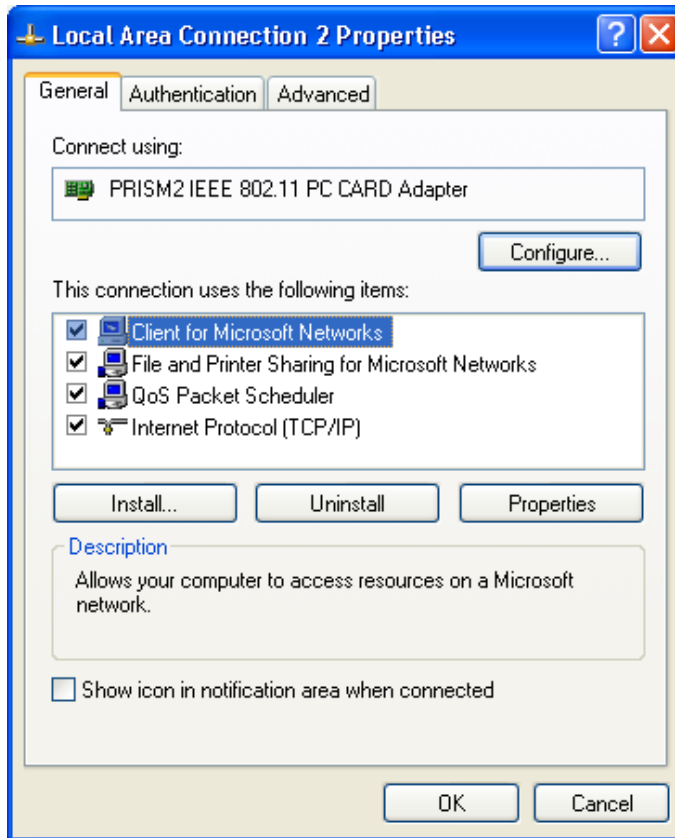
Local Area Connection 2 Properties

General | Authentication | Advanced

Connect using:

PRISM2 IEEE 802.11 PC CARD Adapter

Configure...

This connection uses the following items:

Client for Microsoft Networks
File and Printer Sharing for Microsoft Networks
QoS Packet Scheduler
Internet Protocol (TCP/IP)

Install... | Uninstall | Properties

Description

Allows your computer to access resources on a Microsoft network.

Show icon in notification area when connected

OK | Cancel